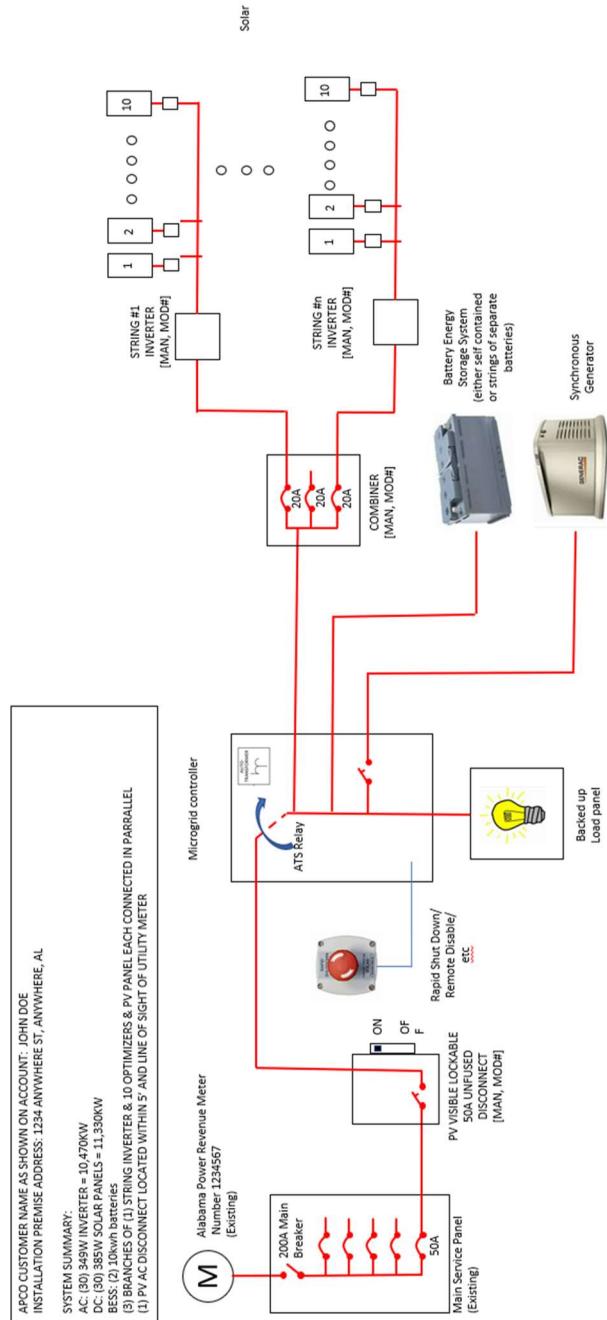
APCO CUSTOMER NAME AS SHOWN ON ACCOUNT: JOHN DOE
INSTALLATION PREMISE ADDRESS: 1234 ANYWHERE ST, ANYWHERE, AL

SYSTEM SUMMARY:
AC: (30) 349W INVERTER = 10,470KW
DC: (30) 385W SOLAR PANELS = 11,330KW
BESS: (2) 10kwh batteries
(3) BRANCHES OF (1) STRING INVERTER & 10 OPTIMIZERS & PV PANEL EACH CONNECTED IN PARALLEL
(1) PV AC DISCONNECT LOCATED WITHIN 5' AND LINE OF SIGHT OF UTILITY METER

Solar

M

Alabama Power Revenue Meter Number 1234567 (Existing)

200A Main Breaker

50A

Main Service Panel (Existing)

ON
OF F

PV VISIBLE LOCKABLE 50A UNFUSED DISCONNECT [MAN, MOD#]

Rapid Shut Down/ Remote Disable/ etc

Microgrid controller

ATS Relay

Backed up Load panel

COMBINER [MAN, MOD#]

20A
20A
20A

Battery Energy Storage System (either self contained or strings of separate batteries)

Synchronous Generator

GENERAC

STRING #1 INVERTER [MAN, MOD#]

STRING #n INVERTER [MAN, MOD#]

1
2
10
1
2
10